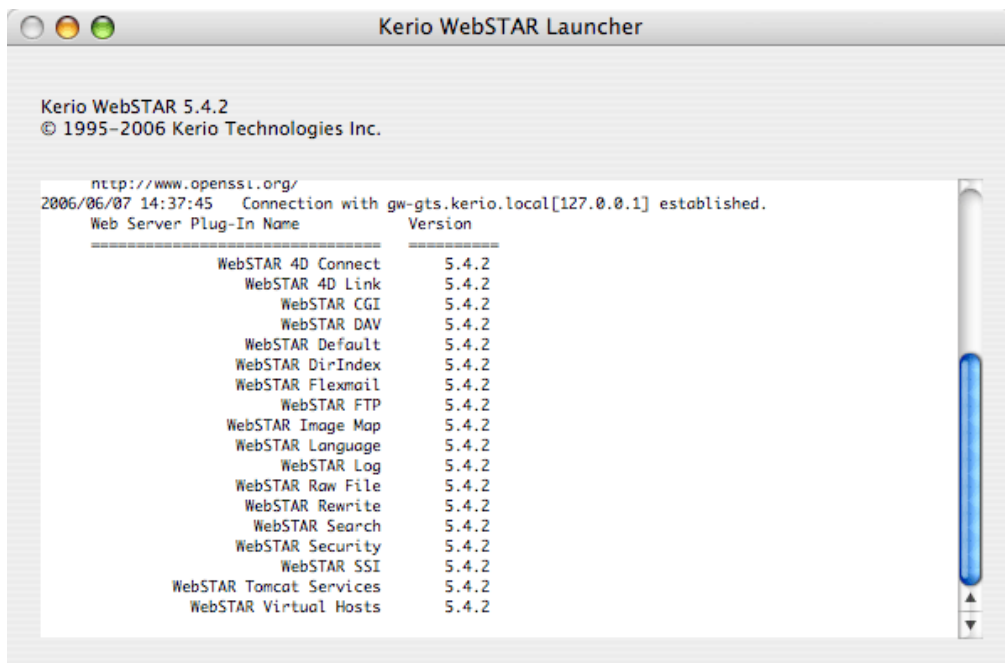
Kerio WebSTAR Launcher

Kerio WebSTAR 5.4.2
© 1995–2006 Kerio Technologies Inc.

http://www.openssl.org/
2006/06/07 14:37:45 Connection with gw-gts.kerio.local[127.0.0.1] established.

| Web Server Plug-In Name | Version |
|---|---|
| ================================ | ========= |
| WebSTAR 4D Connect | 5.4.2 |
| WebSTAR 4D Link | 5.4.2 |
| WebSTAR CGI | 5.4.2 |
| WebSTAR DAV | 5.4.2 |
| WebSTAR Default | 5.4.2 |
| WebSTAR DirIndex | 5.4.2 |
| WebSTAR Flexmail | 5.4.2 |
| WebSTAR FTP | 5.4.2 |
| WebSTAR Image Map | 5.4.2 |
| WebSTAR Language | 5.4.2 |
| WebSTAR Log | 5.4.2 |
| WebSTAR Raw File | 5.4.2 |
| WebSTAR Rewrite | 5.4.2 |
| WebSTAR Search | 5.4.2 |
| WebSTAR Security | 5.4.2 |
| WebSTAR SSI | 5.4.2 |
| WebSTAR Tomcat Services | 5.4.2 |
| WebSTAR Virtual Hosts | 5.4.2 |